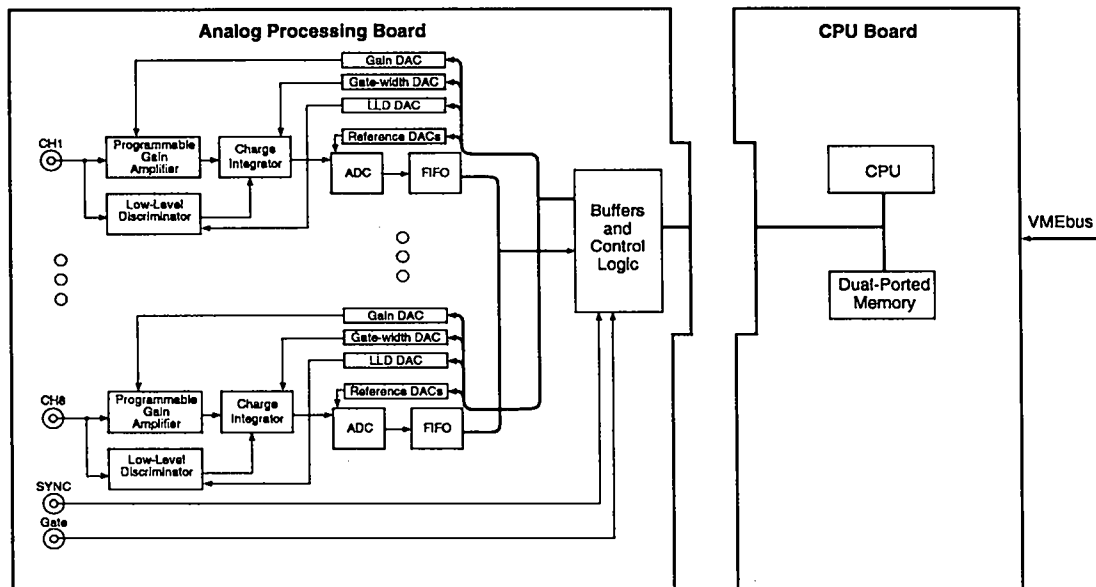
Analog Processing Board

Gain DAC
Gate-width DAC
LLD DAC
Reference DACs
CH1
Programmable Gain Amplifier
Charge Integrator
ADC
FIFO
Low-Level Discriminator

Gain DAC
Gate-width DAC
LLD DAC
Reference DACs
CH8
Programmable Gain Amplifier
Charge Integrator
ADC
FIFO
Low-Level Discriminator
SYNC
Gate

Buffers and Control Logic

CPU Board

CPU
Dual-Ported Memory

VMEbus